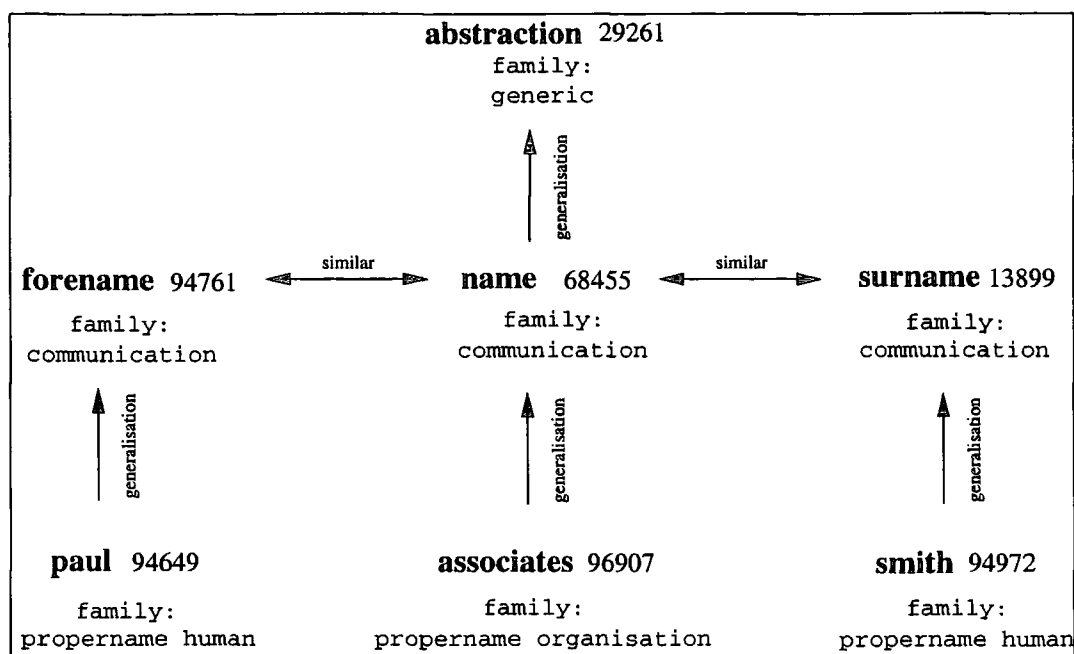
**abstraction** 29261
family:
generic

generalisation

**forename** 94761
family:
communication

similar

**name** 68455
family:
communication

similar

**surname** 13899
family:
communication

generalisation

generalisation

generalisation

**paul** 94649
family:
propername human

**associates** 96907
family:
propername organisation

**smith** 94972
family:
propername human